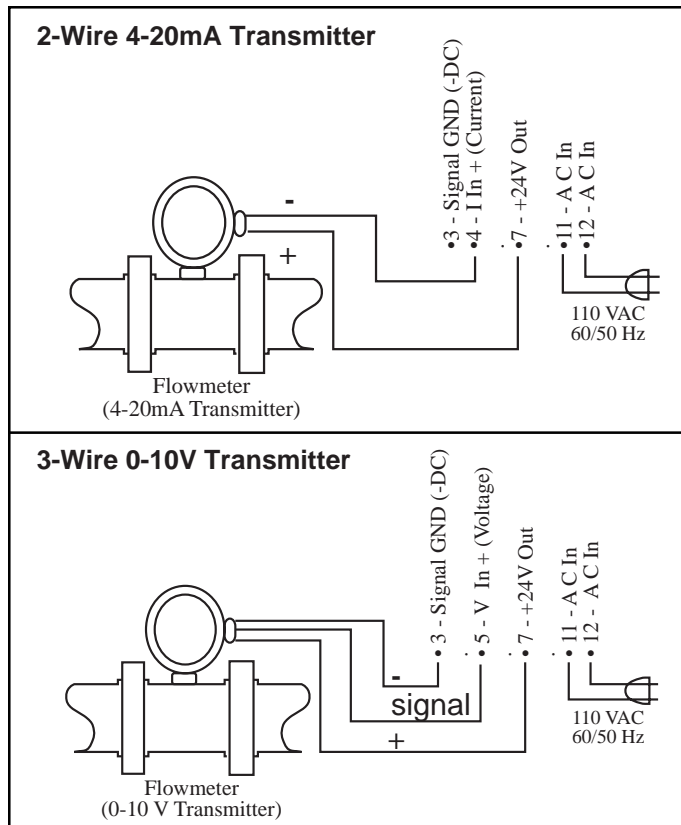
2-Wire 4-20mA Transmitter

-

+

3 - Signal GND (-DC)
4 - I In + (Current)
7 - +24V Out
11 - A C In
12 - A C In

110 VAC
60/50 Hz

Flowmeter
(4-20mA Transmitter)

3-Wire 0-10V Transmitter

3 - Signal GND (-DC)
5 - V In + (Voltage)
7 - +24V Out
11 - A C In
12 - A C In

-

signal

+

110 VAC
60/50 Hz

Flowmeter
(0-10 V Transmitter)